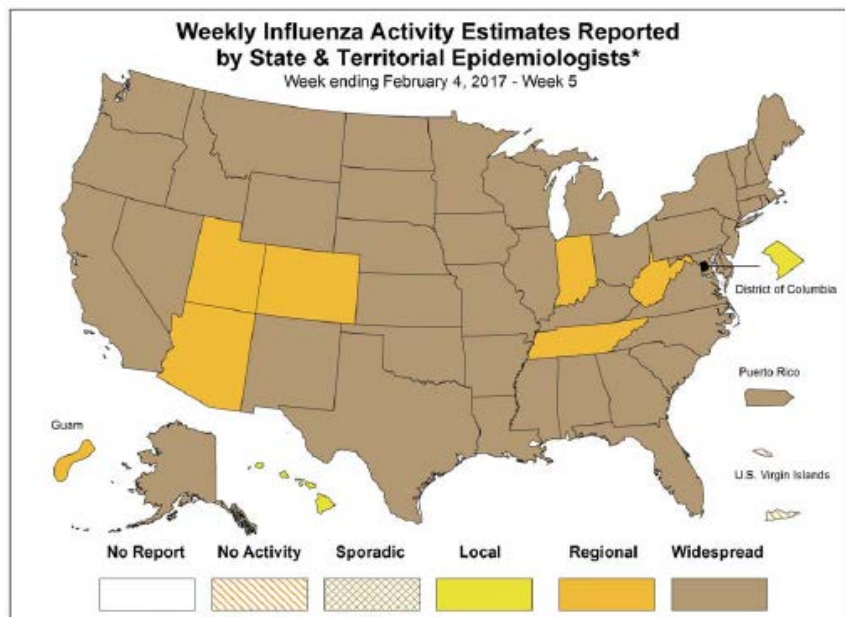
Weekly Influenza Activity Estimates Reported by State & Territorial Epidemiologists*
Week ending February 4, 2017 - Week 5

District of Columbia

Puerto Rico

Guam

U.S. Virgin Islands

No Report
No Activity
Sporadic
Local
Regional
Widespread